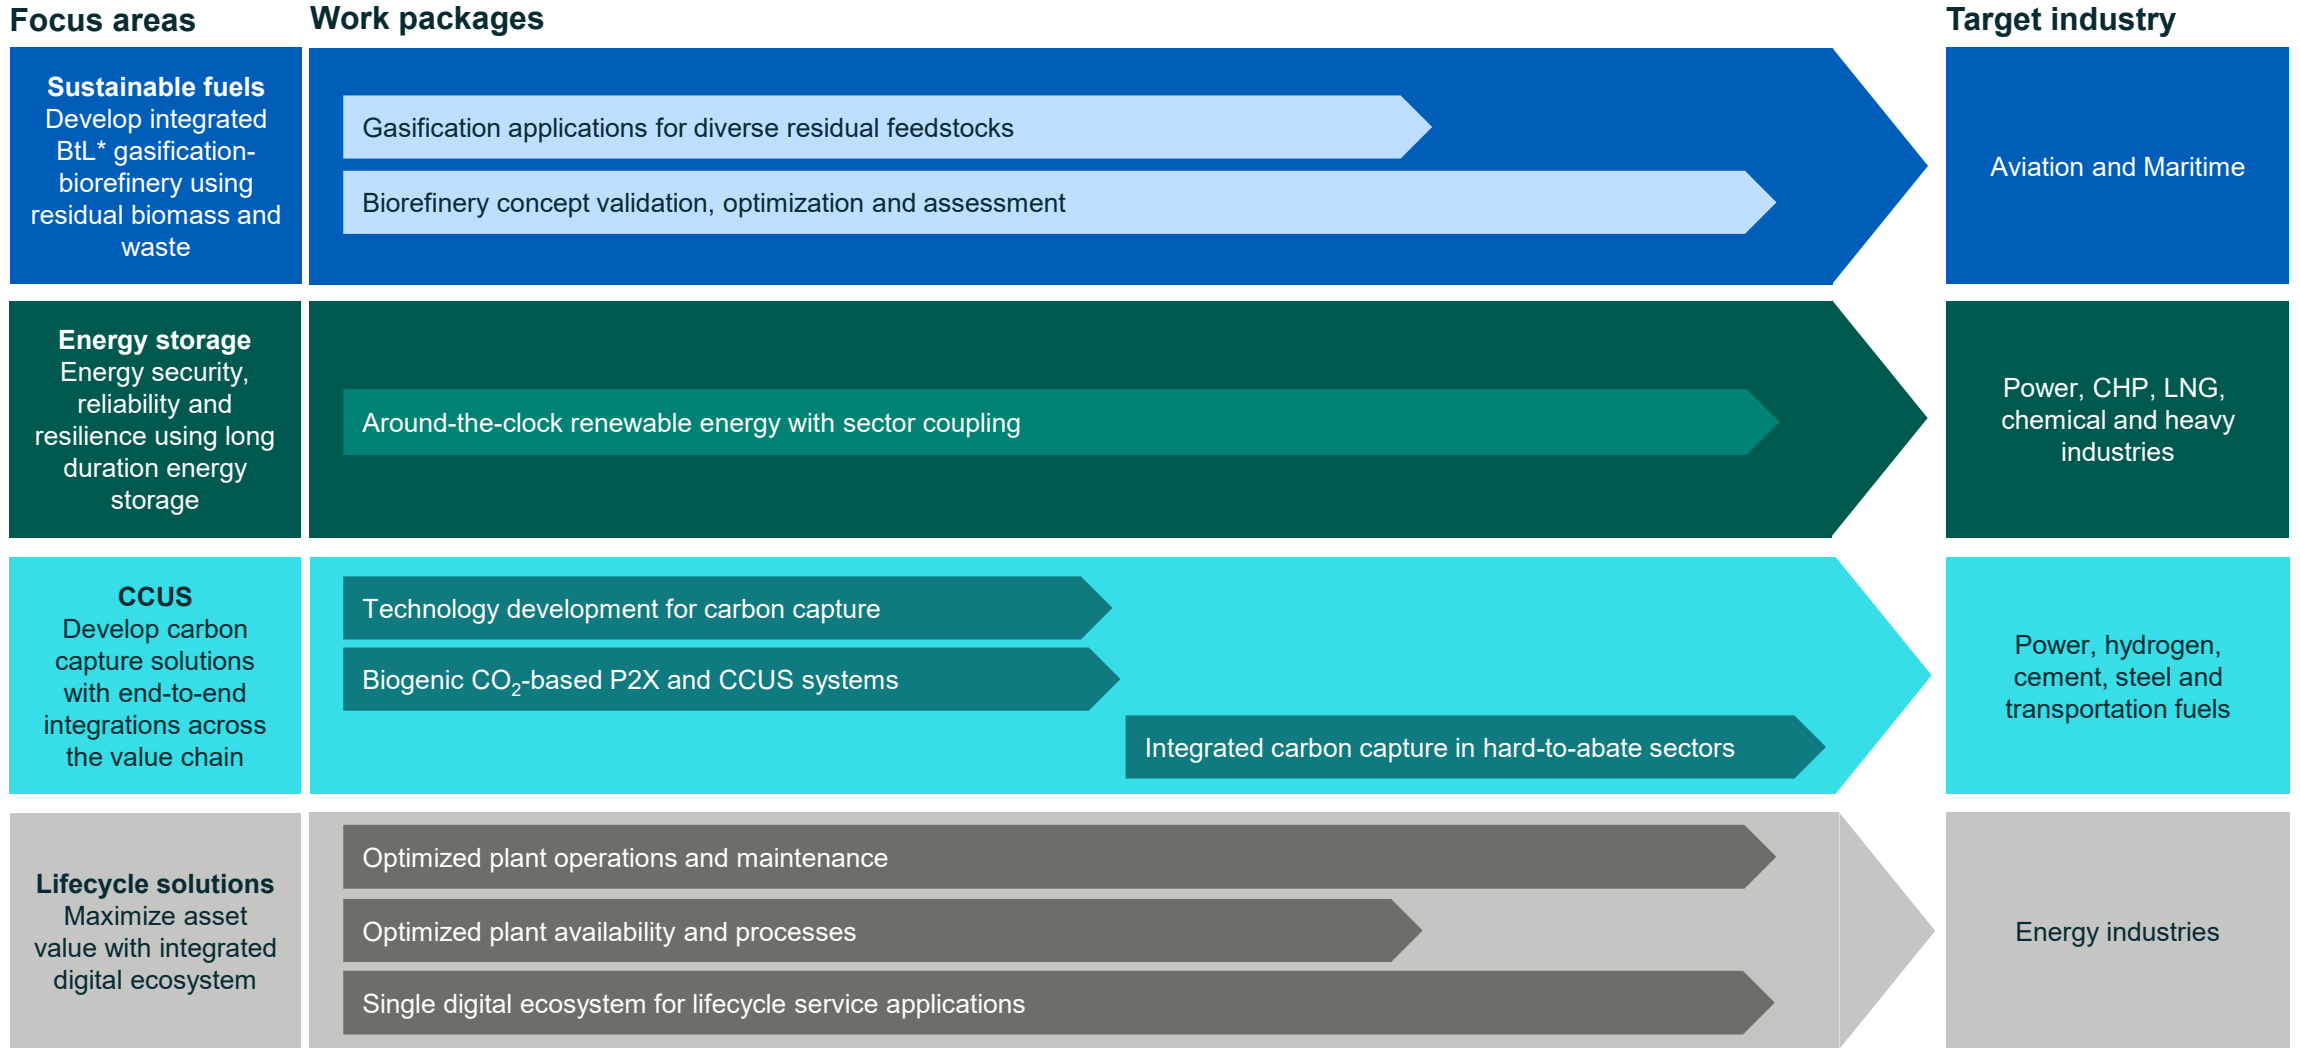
Focus areas

Work packages

Target industry

Sustainable fuels
Develop integrated BtL* gasification-biorefinery using residual biomass and waste

Gasification applications for diverse residual feedstocks

Biorefinery concept validation, optimization and assessment

Aviation and Maritime

Energy storage
Energy security, reliability and resilience using long duration energy storage

Around-the-clock renewable energy with sector coupling

Power, CHP, LNG, chemical and heavy industries

CCUS
Develop carbon capture solutions with end-to-end integrations across the value chain

Technology development for carbon capture

Biogenic $CO_2$-based P2X and CCUS systems

Integrated carbon capture in hard-to-abate sectors

Power, hydrogen, cement, steel and transportation fuels

Lifecycle solutions
Maximize asset value with integrated digital ecosystem

Optimized plant operations and maintenance

Optimized plant availability and processes

Single digital ecosystem for lifecycle service applications

Energy industries